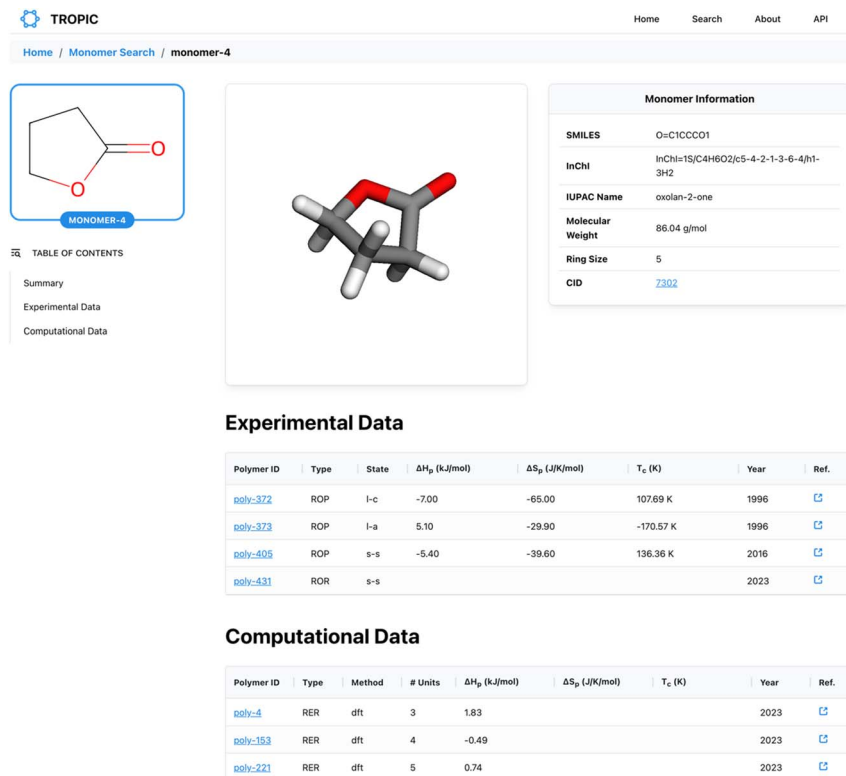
TROPIC

Home Search About API

Home / Monomer Search / monomer-4

O

O

MONOMER-4

TABLE OF CONTENTS

Summary

Experimental Data

Computational Data

Monomer Information

| SMILES | O=C1CCCO1 |
|---|---|
| InChI | InChI=1S/C4H6O2/c5-4-2-1-3-6-4/h1-3H2 |
| IUPAC Name | oxolan-2-one |
| Molecular Weight | 86.04 g/mol |
| Ring Size | 5 |
| CID | 7302 |

Experimental Data

| Polymer ID | Type | State | $\Delta H_p$ (kJ/mol) | $\Delta S_p$ (J/K/mol) | $T_c$ (K) | Year | Ref. |
|---|---|---|---|---|---|---|---|
| poly-372 | ROP | l-c | -7.00 | -65.00 | 107.69 K | 1996 | |
| poly-373 | ROP | l-a | 5.10 | -29.90 | -170.57 K | 1996 | |
| poly-405 | ROP | s-s | -5.40 | -39.60 | 136.36 K | 2016 | |
| poly-431 | ROR | s-s | | | | 2023 | |

Computational Data

| Polymer ID | Type | Method | # Units | $\Delta H_p$ (kJ/mol) | $\Delta S_p$ (J/K/mol) | $T_c$ (K) | Year | Ref. |
|---|---|---|---|---|---|---|---|---|
| poly-4 | RER | dft | 3 | 1.83 | | | 2023 | |
| poly-153 | RER | dft | 4 | -0.49 | | | 2023 | |
| poly-221 | RER | dft | 5 | 0.74 | | | 2023 | |